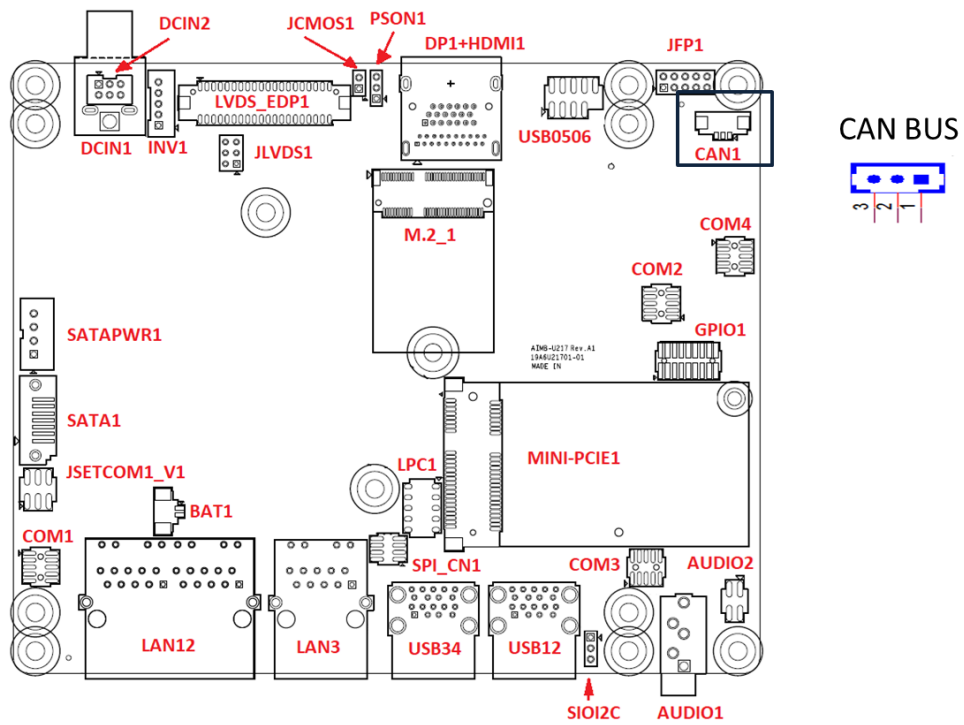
DCIN2
JCMOS1
PSON1
DP1+HDMI1
JFP1
CAN BUS
DCIN1
INV1
LVDS_EDP1
JLVDS1
USB0506
CAN1
3 2 1
M.2_1
COM4
COM2
GPIO1
SATAPWR1
AIMB-U217 Rev.A1
19A6U21701-01
MADE IN
SATA1
MINI-PCIE1
JSETCOM1_V1
LPC1
BAT1
COM1
SPI_CN1
COM3
AUDIO2
LAN12
LAN3
USB34
USB12
SIOI2C
AUDIO1